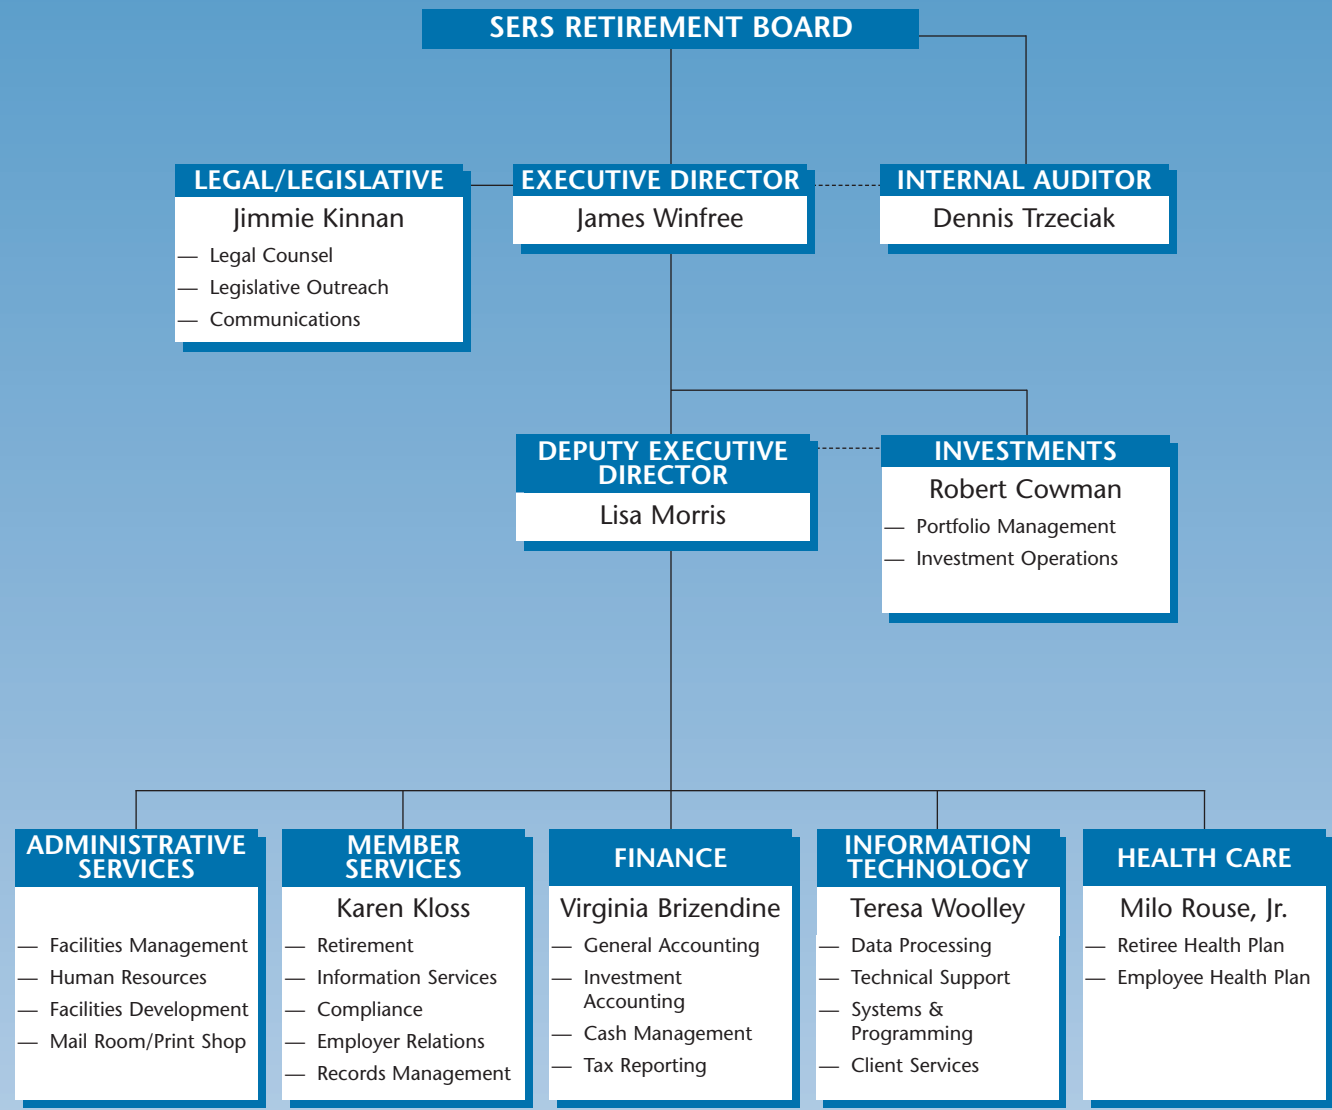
SERS RETIREMENT BOARD

LEGAL/LEGISLATIVE
Jimmie Kinnan
— Legal Counsel
— Legislative Outreach
— Communications

EXECUTIVE DIRECTOR
James Winfree

INTERNAL AUDITOR
Dennis Trzeciak

DEPUTY EXECUTIVE DIRECTOR
Lisa Morris

INVESTMENTS
Robert Cowman
— Portfolio Management
— Investment Operations

ADMINISTRATIVE SERVICES
— Facilities Management
— Human Resources
— Facilities Development
— Mail Room/Print Shop

MEMBER SERVICES
Karen Kloss
— Retirement
— Information Services
— Compliance
— Employer Relations
— Records Management

FINANCE
Virginia Brizendine
— General Accounting
— Investment Accounting
— Cash Management
— Tax Reporting

INFORMATION TECHNOLOGY
Teresa Woolley
— Data Processing
— Technical Support
— Systems & Programming
— Client Services

HEALTH CARE
Milo Rouse, Jr.
— Retiree Health Plan
— Employee Health Plan